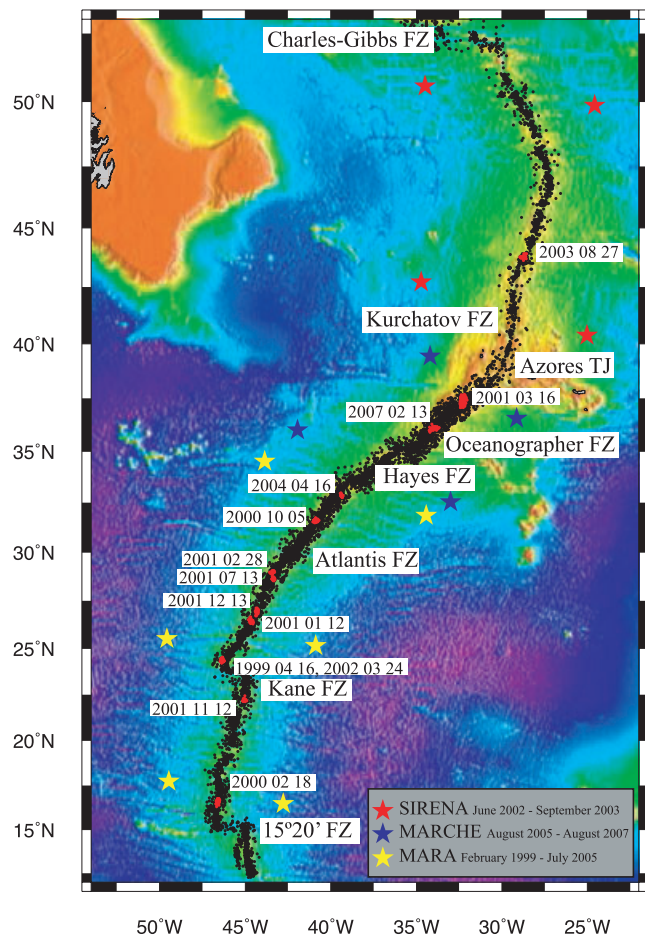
Charles-Gibbs FZ
50°N
45°N
40°N
35°N
30°N
25°N
20°N
15°N
2003 08 27
Kurchatov FZ
Azores TJ
2007 02 13
2001 03 16
Oceanographer FZ
Hayes FZ
2004 04 16
2000 10 05
2001 02 28
2001 07 13
Atlantis FZ
2001 12 13
2001 01 12
1999 04 16, 2002 03 24
Kane FZ
2001 11 12
2000 02 18
15º20' FZ
SIRENA June 2002 - September 2003
MARCHE August 2005 - August 2007
MARA February 1999 - July 2005
50°W
45°W
40°W
35°W
30°W
25°W